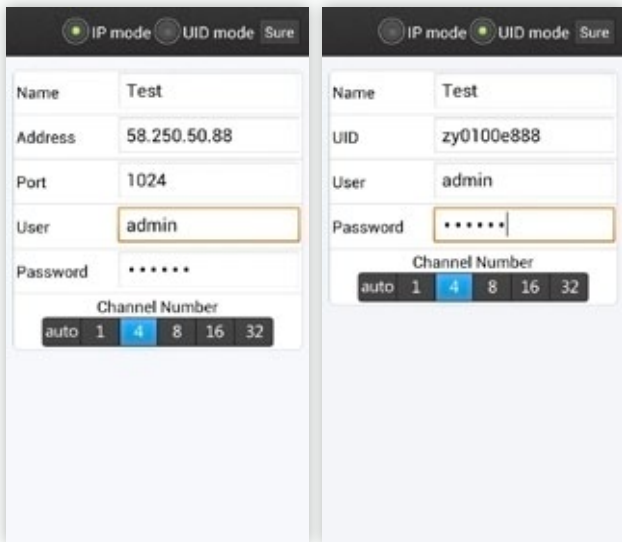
IP mode UID mode Sure

| Name | Test |
|---|---|
| Address | 58.250.50.88 |
| Port | 1024 |
| User | admin |
| Password | •••••• |

Channel Number

auto 1 4 8 16 32

IP mode UID mode Sure

| Name | Test |
|---|---|
| UID | zy0100e888 |
| User | admin |
| Password | •••••• |

Channel Number

auto 1 4 8 16 32